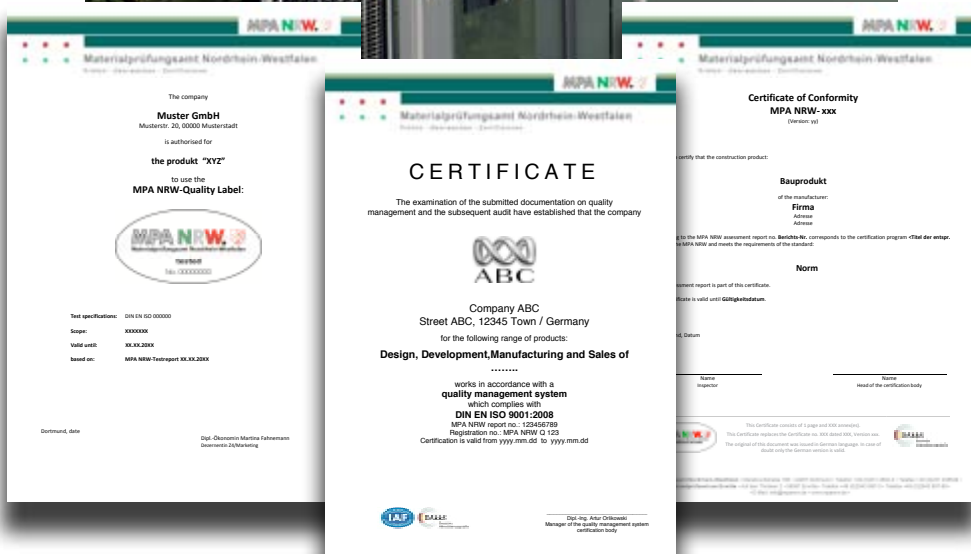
MPA NRW.

Materialprüfungsamt Nordrhein-Westfalen

The company

Muster GmbH
Musterstr. 20, 00000 Musterstadt

is authorised for

the produkt "XYZ"

to use the
MPA NRW-Quality Label:

MPA NRW.
tested
No. 00000000

Test specifications: DIN EN ISO 000000
Scope: XXXXXXX
Valid until: XX.XX.20XX
based on: MPA NRW-Testreport XX.XX.20XX

Dortmund, date

Dipl.-Ökonomin Martina Fahnemann
Dezernentin 24/Marketing

MPA NRW.

Materialprüfungsamt Nordrhein-Westfalen

CERTIFICATE

The examination of the submitted documentation on quality management and the subsequent audit have established that the company

ABC

Company ABC
Street ABC, 12345 Town / Germany

for the following range of products:

Design, Development,Manufacturing and Sales of
........

works in accordance with a
quality management system
which complies with
DIN EN ISO 9001:2008
MPA NRW report no.: 123456789
Registration no.: MPA NRW Q 123
Certification is valid from yyyy.mm.dd to yyyy.mm.dd

IAF DAkkS

Dipl.-Ing. Artur Orlikowski
Manager of the quality management system certification body

MPA NRW.

Materialprüfungsamt Nordrhein-Westfalen

Certificate of Conformity
MPA NRW- xxx
[Version: yy]

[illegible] certify that the construction product:

Bauprodukt

of the manufacturer:
Firma
Adresse
Adresse

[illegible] to the MPA NRW assessment report no. Berichts-Nr. corresponds to the certification program <Titel der entspr. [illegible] the MPA NRW and meets the requirements of the standard:

Norm

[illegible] assessment report is part of this certificate.

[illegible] certificate is valid until Gültigkeitsdatum.

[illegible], Datum

Name
Inspector

Name
Head of the certification body

This Certificate consists of 1 page and XXX annex(es).
This Certificate replaces the Certificate no. XXX dated XXX, Version xxx.
The original of this document was issued in German language. In case of doubt only the German version is valid.

DAkkS

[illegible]